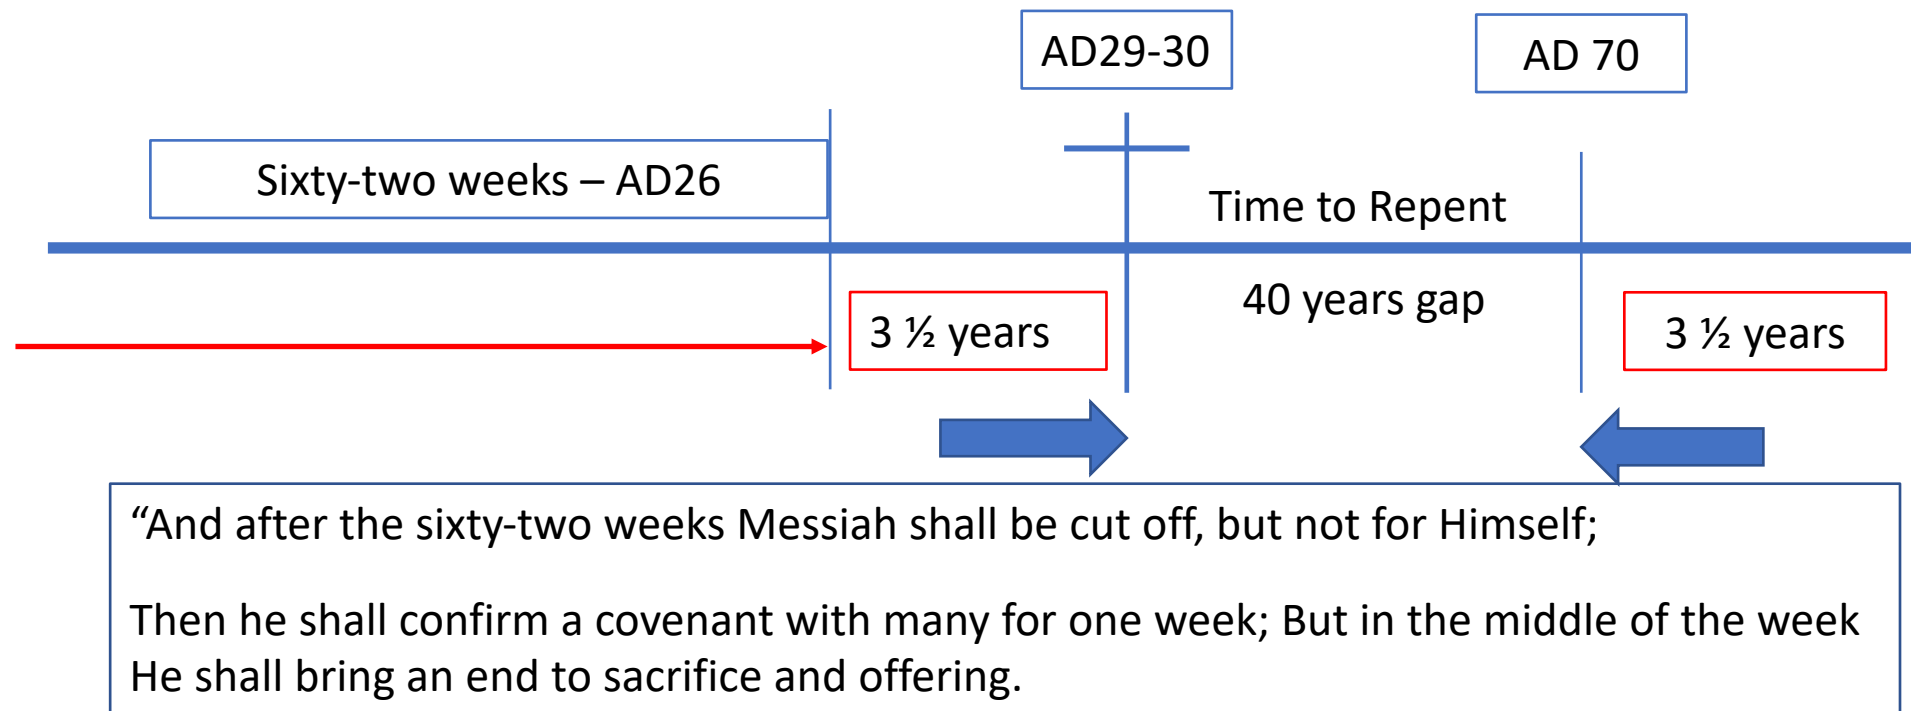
AD29-30

AD 70

Sixty-two weeks – AD26

Time to Repent

40 years gap

3 ½ years

3 ½ years

“And after the sixty-two weeks Messiah shall be cut off, but not for Himself;

Then he shall confirm a covenant with many for one week; But in the middle of the week He shall bring an end to sacrifice and offering.